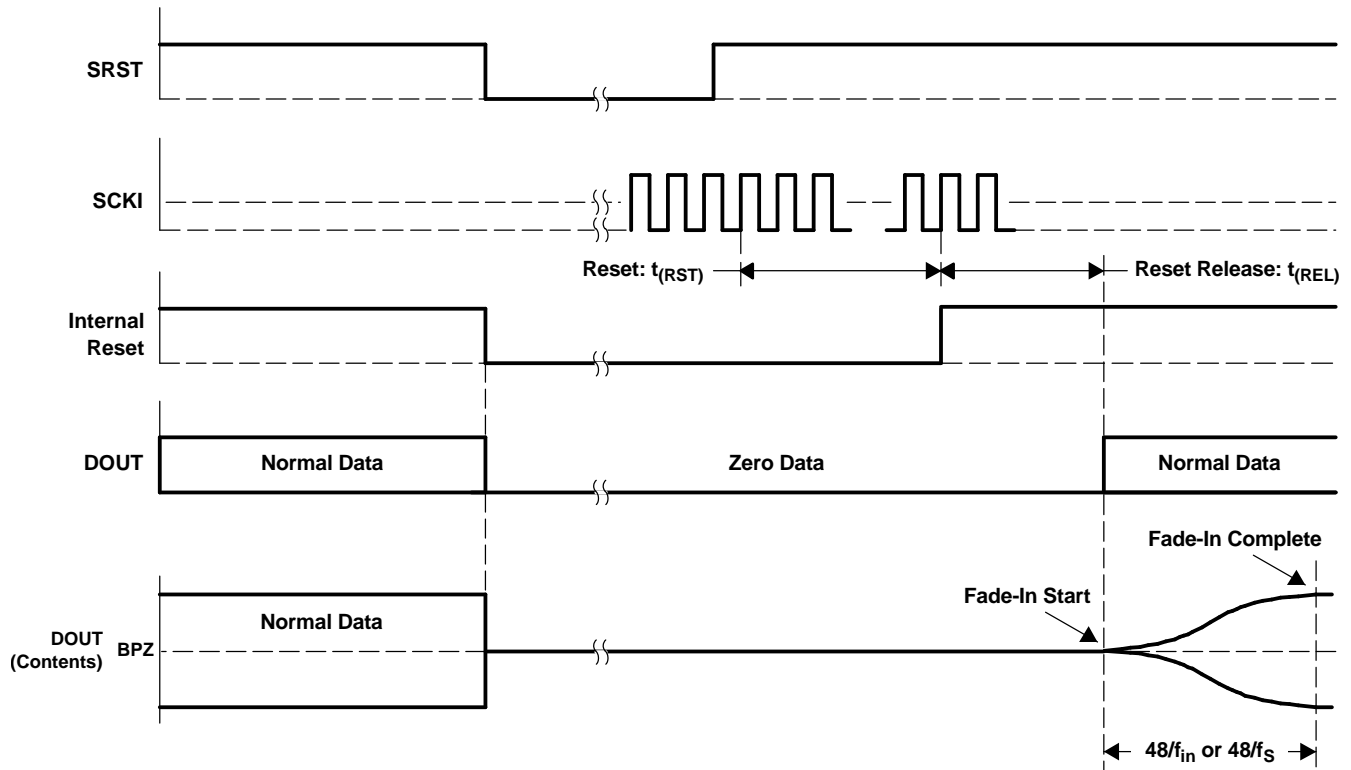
SRST

SCKI

Reset: $t_{(RST)}$

Reset Release: $t_{(REL)}$

Internal Reset

DOUT

Normal Data

Zero Data

Normal Data

Fade-In Complete

Fade-In Start

DOUT (Contents)

BPZ

Normal Data

$48/f_{in}$ or $48/f_S$